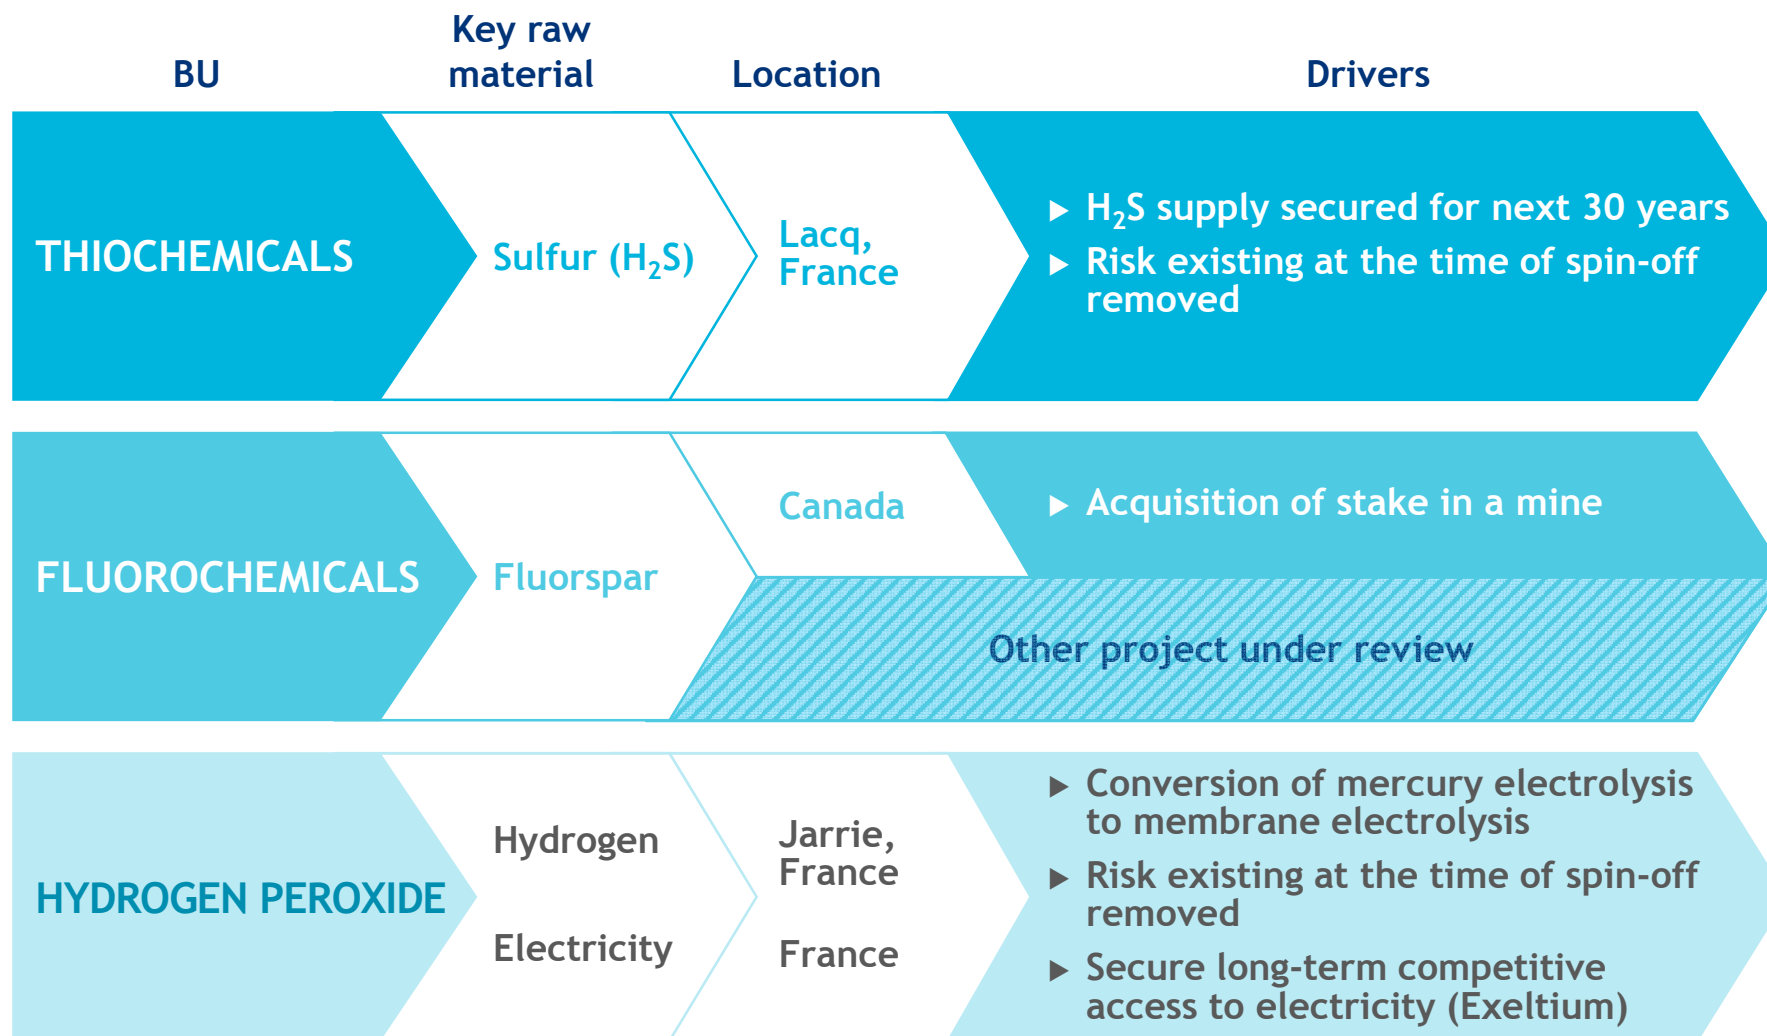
| BU | Key raw material | Location | Drivers |
|---|---|---|---|
| THIOCHEMICALS | Sulfur ($H_2S$) | Lacq, France | ▶ $H_2S$ supply secured for next 30 years<br>▶ Risk existing at the time of spin-off removed |
| FLUOROCHEMICALS | Fluorspar | Canada | ▶ Acquisition of stake in a mine |
| | | | Other project under review |
| HYDROGEN PEROXIDE | Hydrogen | Jarrie, France | ▶ Conversion of mercury electrolysis to membrane electrolysis<br>▶ Risk existing at the time of spin-off removed |
| | Electricity | France | ▶ Secure long-term competitive access to electricity (Exeltium) |